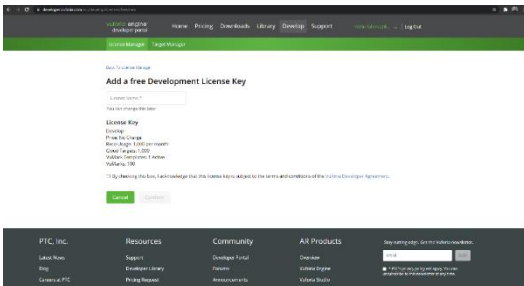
vuforia engine developer portal

Home Pricing Downloads Library Develop Support

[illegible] | Log Out

License Manager Target Manager

Back To License Manager

Add a free Development License Key

License Name *

You can change this later

License Key
Develop
Price: No Charge
Reco Usage: 1,000 per month
Cloud Targets: 1,000
VuMark Templates: 1 Active
VuMarks: 100

By checking this box, I acknowledge that this license key is subject to the terms and conditions of the Vuforia Developer Agreement.

Cancel Confirm

PTC, Inc.
Latest News
Blog
Careers at PTC

Resources
Support
Developer Library
Pricing Request

Community
Developer Portal
Forums
Announcements

AR Products
Overview
Vuforia Engine
Vuforia Studio

Stay cutting edge. Get the Vuforia newsletter.

email

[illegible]